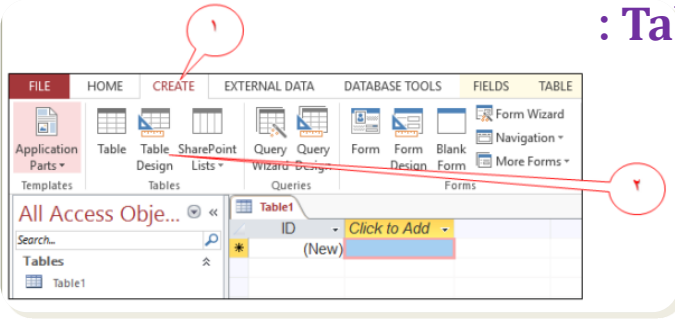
: Ta

١

٢

FILE HOME CREATE EXTERNAL DATA DATABASE TOOLS FIELDS TABLE

Application Parts ▾ Table Table Design SharePoint Lists ▾ Query Wizard Query Design Form Form Design Blank Form Form Wizard Navigation ▾ More Forms ▾

Templates Tables Queries Forms

All Access Obje... « Table1

Search... ID ▾ Click to Add ▾

Tables (New)

Table1